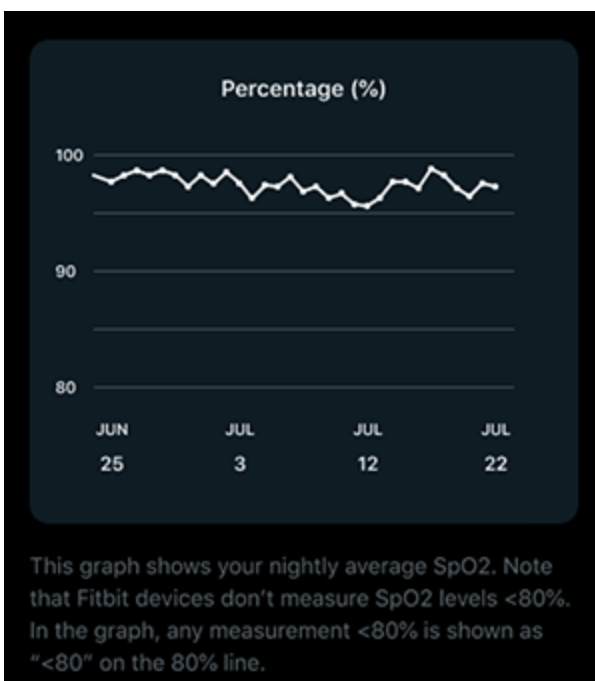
Percentage (%)

100

90

80

JUN 25

JUL 3

JUL 12

JUL 22

This graph shows your nightly average SpO2. Note that Fitbit devices don't measure SpO2 levels <80%. In the graph, any measurement <80% is shown as "<80" on the 80% line.